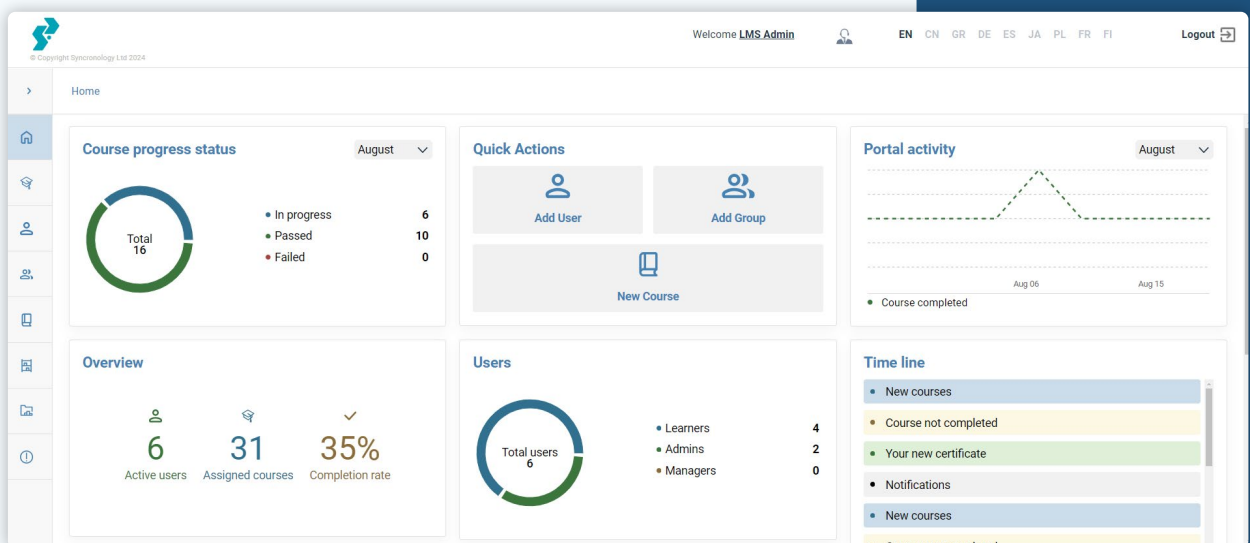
© Copyright Syncronology Ltd 2024

Welcome LMS Admin

EN CN GR DE ES JA PL FR FI

Logout

Home

Course progress status

August

Total
16

• In progress 6
• Passed 10
• Failed 0

Quick Actions

Add User

Add Group

New Course

Portal activity

August

Aug 06

Aug 15

• Course completed

Overview

6
Active users

31
Assigned courses

35%
Completion rate

Users

Total users
6

• Learners 4
• Admins 2
• Managers 0

Time line

• New courses

• Course not completed

• Your new certificate

• Notifications

• New courses

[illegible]